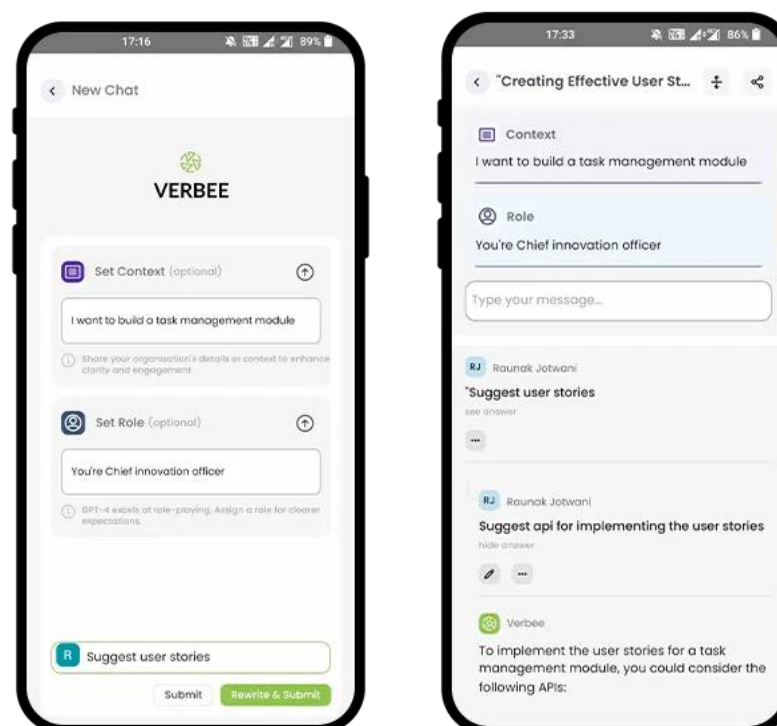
17:16

89%

New Chat

VERBEE

Set Context (optional)

I want to build a task management module

Share your organisation's details or context to enhance clarity and engagement

Set Role (optional)

You're Chief innovation officer

GPT-4 excels at role-playing. Assign a role for clearer expectations.

R Suggest user stories

Submit

Rewrite & Submit

17:33

86%

"Creating Effective User St...

Context

I want to build a task management module

Role

You're Chief innovation officer

Type your message...

RJ Raunak Jotwani

"Suggest user stories

see answer

...

RJ Raunak Jotwani

Suggest api for implementing the user stories

hide answer

...

Verbee

To implement the user stories for a task management module, you could consider the following APIs: